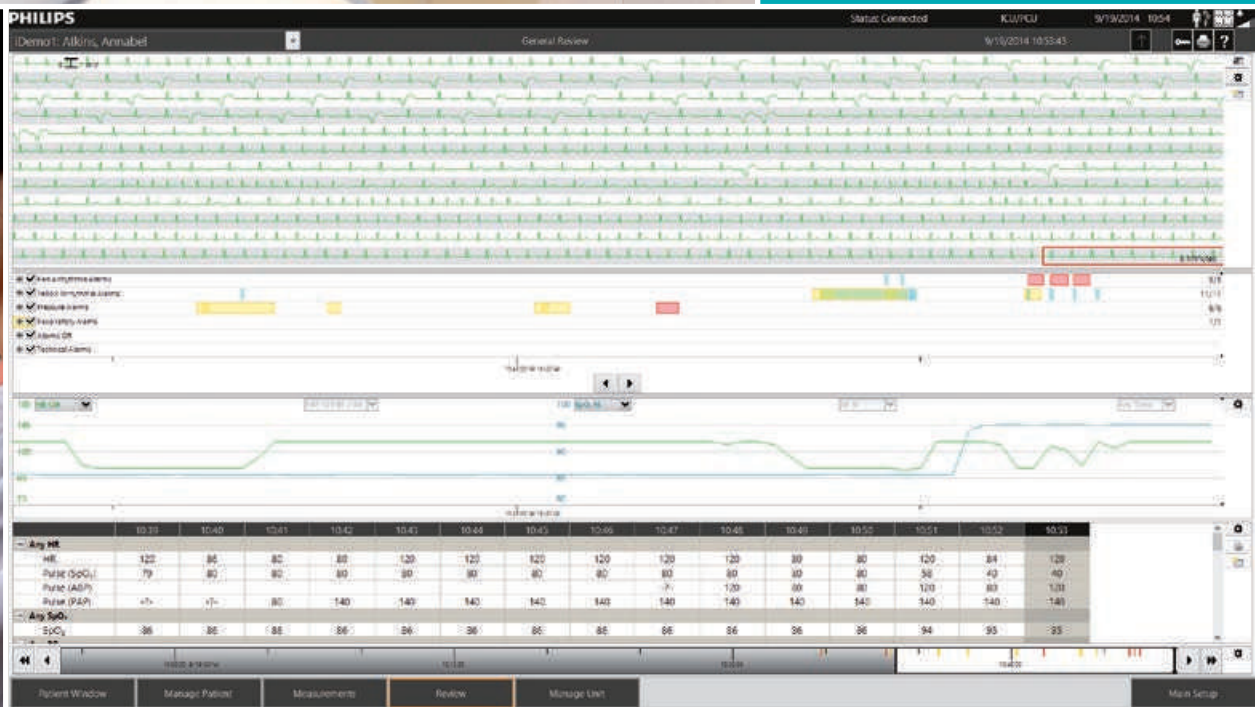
PHILIPS

Status: Connected

ICU/PCU

9/19/2014 10:54

iDemo1: Atkins, Annabel

General Review

9/19/2014 10:53:43

Red Arrhythmia Alarms

Yellow Arrhythmia Alarms

Pressure Alarms

Respiratory Alarms

Alarms Off

Technical Alarms

|  | 10:39 | 10:40 | 10:41 | 10:42 | 10:43 | 10:44 | 10:45 | 10:46 | 10:47 | 10:48 | 10:49 | 10:50 | 10:51 | 10:52 | 10:53 |
|---|---|---|---|---|---|---|---|---|---|---|---|---|---|---|---|
| Any HR |  |  |  |  |  |  |  |  |  |  |  |  |  |  |  |
| HR | 120 | 86 | 80 | 80 | 120 | 120 | 120 | 120 | 120 | 120 | 80 | 80 | 120 | 84 | 120 |
| Pulse ($SpO_2$) | 79 | 80 | 80 | 80 | 80 | 80 | 80 | 80 | 80 | 80 | 80 | 80 | 58 | 40 | 40 |
| Pulse (ABP) |  |  |  |  |  |  |  |  | -?- | 120 | 80 | 80 | 120 | 80 | 120 |
| Pulse (PAP) | -?- | -?- | 80 | 140 | 140 | 140 | 140 | 140 | 140 | 140 | 140 | 140 | 140 | 140 | 140 |
| Any $SpO_2$ |  |  |  |  |  |  |  |  |  |  |  |  |  |  |  |
| $SpO_2$ | 86 | 86 | 86 | 86 | 86 | 86 | 86 | 86 | 86 | 86 | 86 | 86 | 94 | 95 | 95 |

Patient Window

Manage Patient

Measurements

Review

Manage Unit

Main Setup